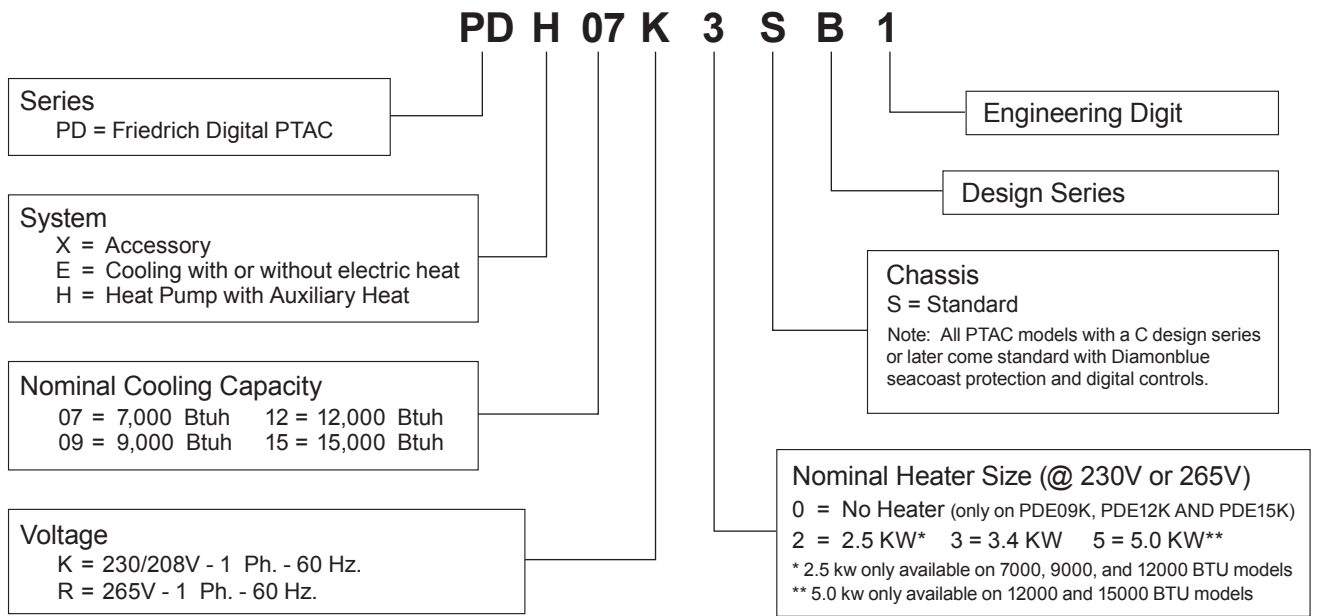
PD H 07 K 3 S B 1

Series
PD = Friedrich Digital PTAC

System
X = Accessory
E = Cooling with or without electric heat
H = Heat Pump with Auxiliary Heat

Nominal Cooling Capacity
07 = 7,000 Btuh 12 = 12,000 Btuh
09 = 9,000 Btuh 15 = 15,000 Btuh

Voltage
K = 230/208V - 1 Ph. - 60 Hz.
R = 265V - 1 Ph. - 60 Hz.

Engineering Digit

Design Series

Chassis
S = Standard
Note: All PTAC models with a C design series or later come standard with Diamonblue seacoast protection and digital controls.

Nominal Heater Size (@ 230V or 265V)
0 = No Heater (only on PDE09K, PDE12K AND PDE15K)
2 = 2.5 KW* 3 = 3.4 KW 5 = 5.0 KW**
* 2.5 kw only available on 7000, 9000, and 12000 BTU models
** 5.0 kw only available on 12000 and 15000 BTU models